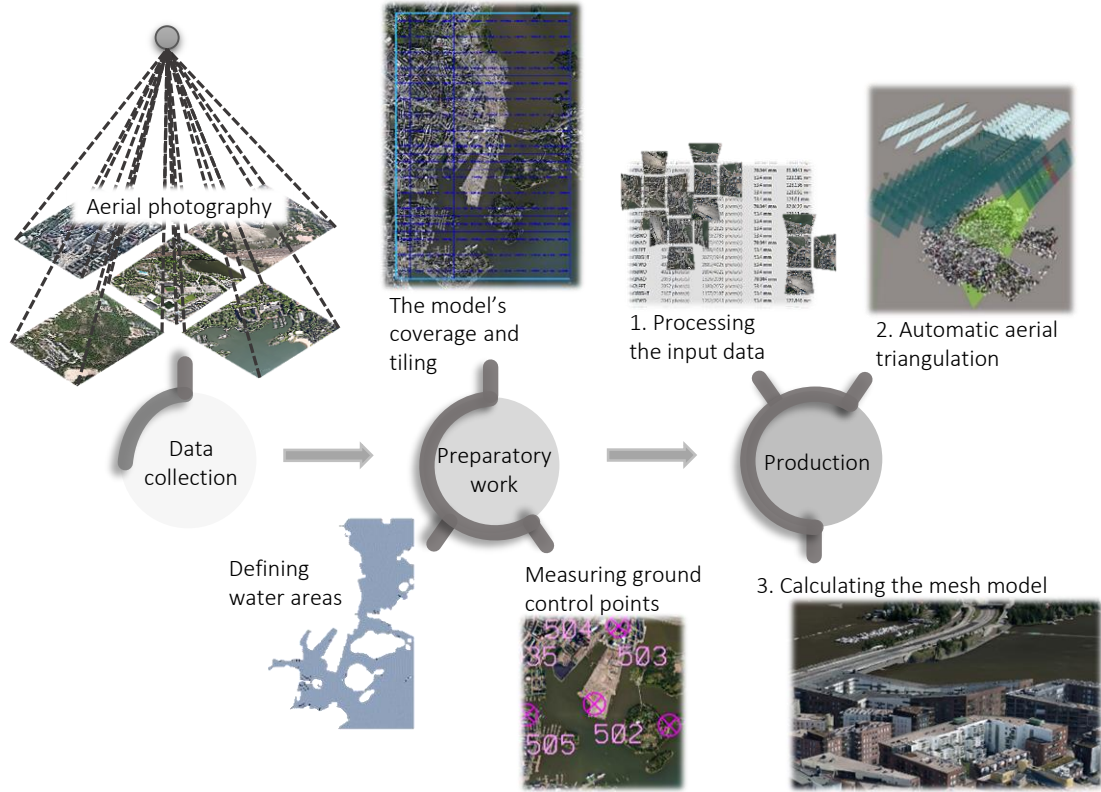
Aerial photography

The model's coverage and tiling

1. Processing the input data

2. Automatic aerial triangulation

Data collection

Preparatory work

Production

Defining water areas

Measuring ground control points

3. Calculating the mesh model

504
35
503
505
502